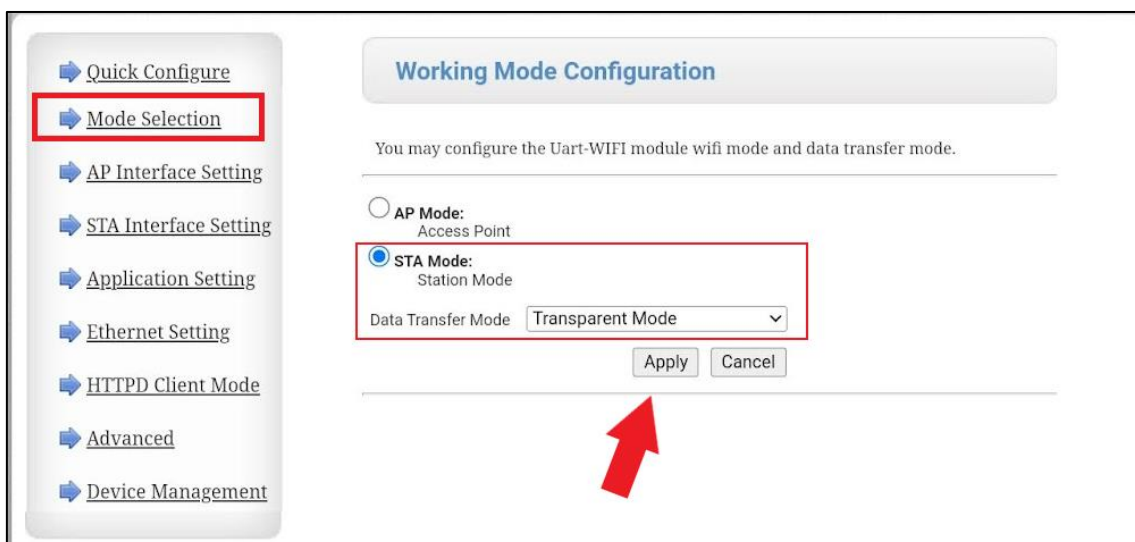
Quick Configure
Mode Selection
AP Interface Setting
STA Interface Setting
Application Setting
Ethernet Setting
HTTPD Client Mode
Advanced
Device Management

Working Mode Configuration

You may configure the Uart-WIFI module wifi mode and data transfer mode.

AP Mode:
Access Point

STA Mode:
Station Mode

Data Transfer Mode Transparent Mode

Apply Cancel